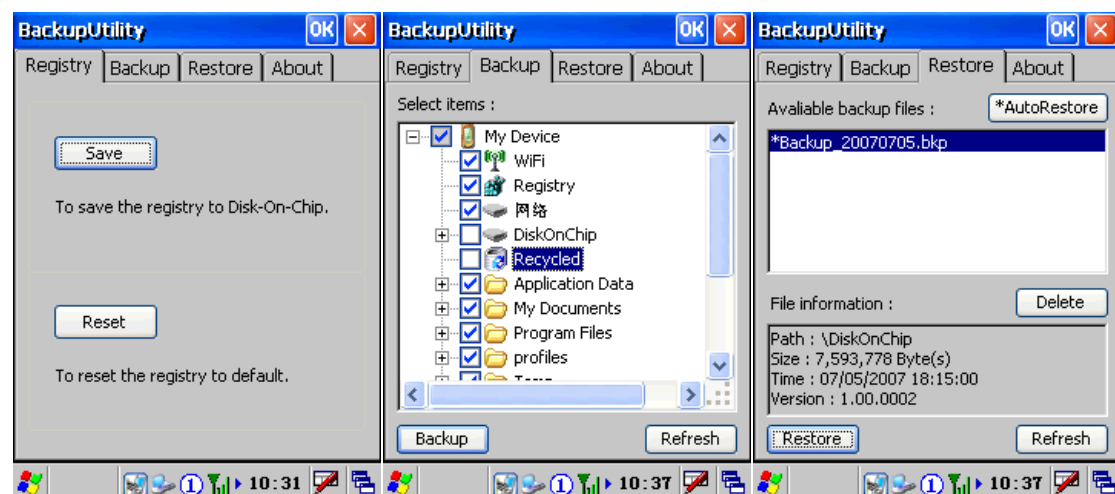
BackupUtility OK ✕

Registry | Backup | Restore | About

Save

To save the registry to Disk-On-Chip.

Reset

To reset the registry to default.

10:31

BackupUtility OK ✕

Registry | Backup | Restore | About

Select items :

My Device
WiFi
Registry
网络
DiskOnChip
Recycled
Application Data
My Documents
Program Files
profiles
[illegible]

Backup

Refresh

10:37

BackupUtility OK ✕

Registry | Backup | Restore | About

Avaliable backup files :

*AutoRestore

*Backup_20070705.bkp

File information :

Delete

Path : \DiskOnChip
Size : 7,593,778 Byte(s)
Time : 07/05/2007 18:15:00
Version : 1.00.0002

Restore

Refresh

10:37